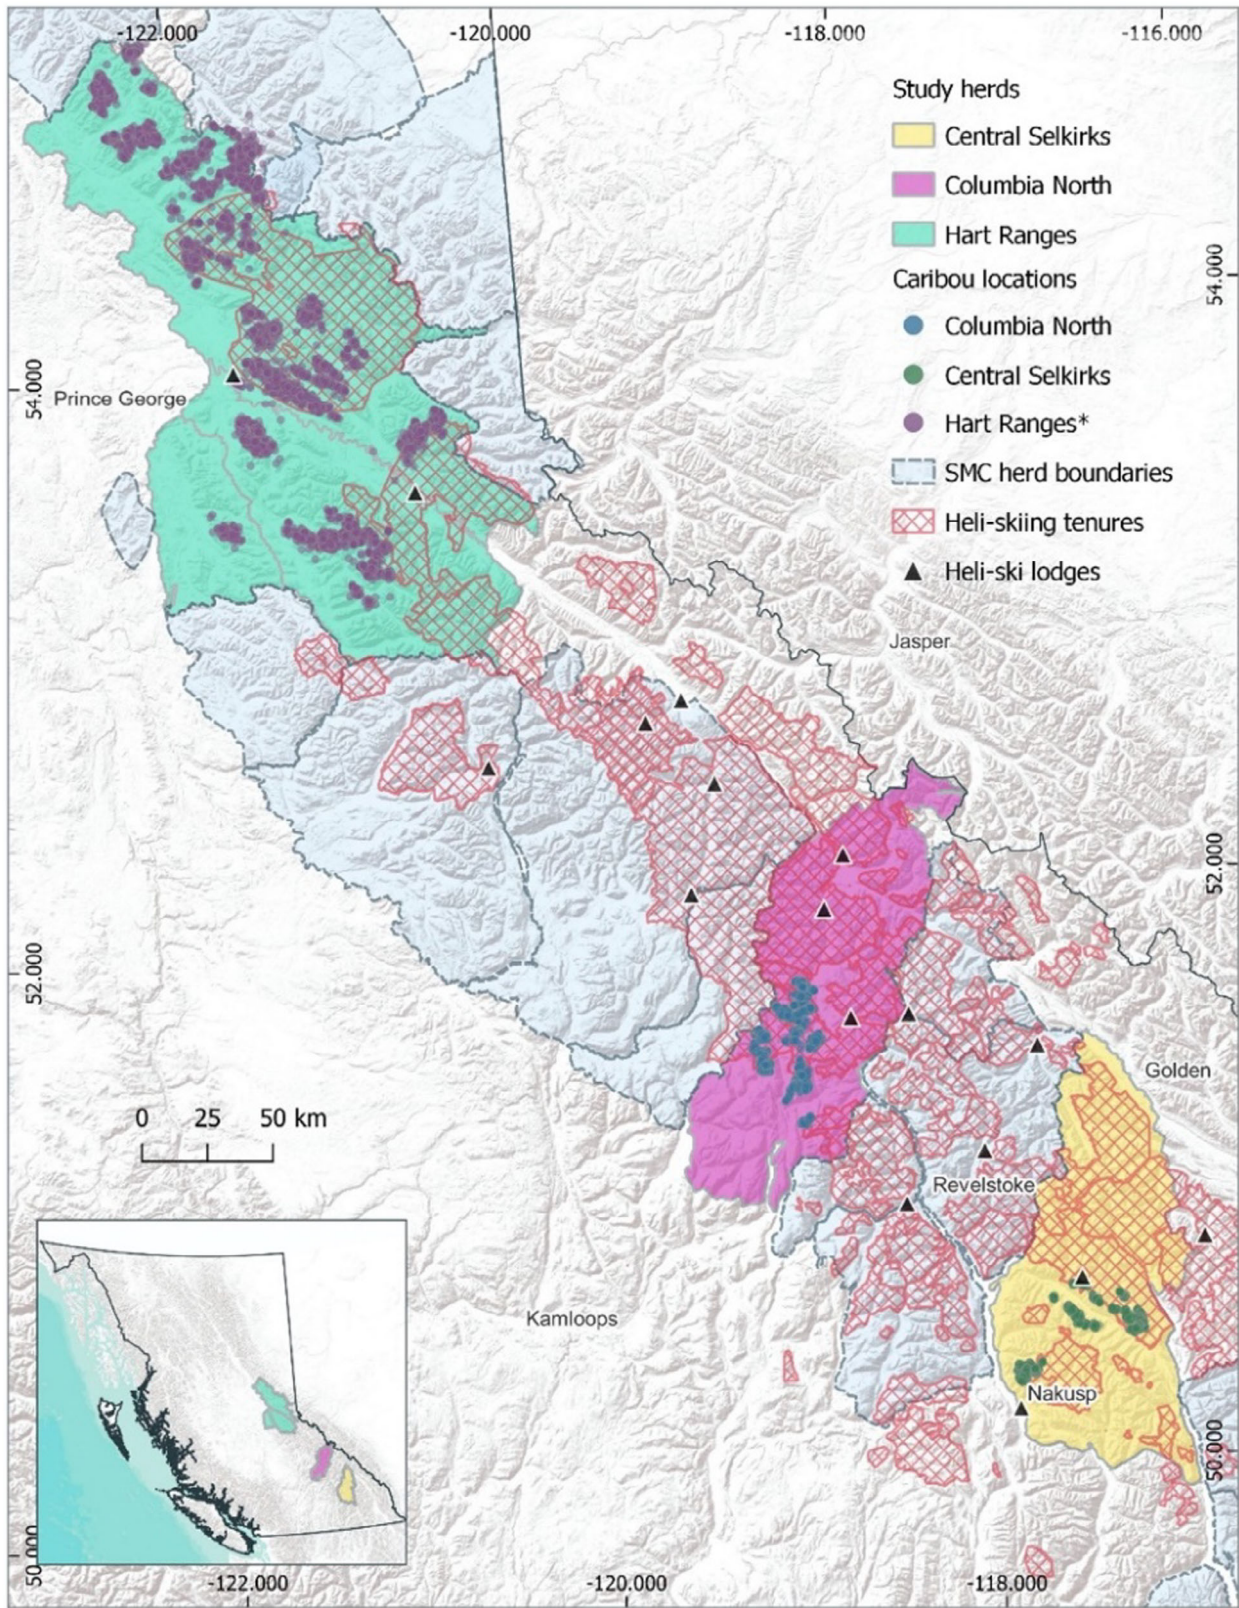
-122.000 -120.000 -118.000 -116.000

Study herds
Central Selkirks
Columbia North
Hart Ranges
Caribou locations
Columbia North
Central Selkirks
Hart Ranges*
SMC herd boundaries
Heli-skiing tenures
Heli-ski lodges

54.000
54.000
Prince George
Jasper
52.000
52.000
Golden
0 25 50 km
Revelstoke
Kamloops
Nakusp
50.000
50.000

-122.000 -120.000 -118.000